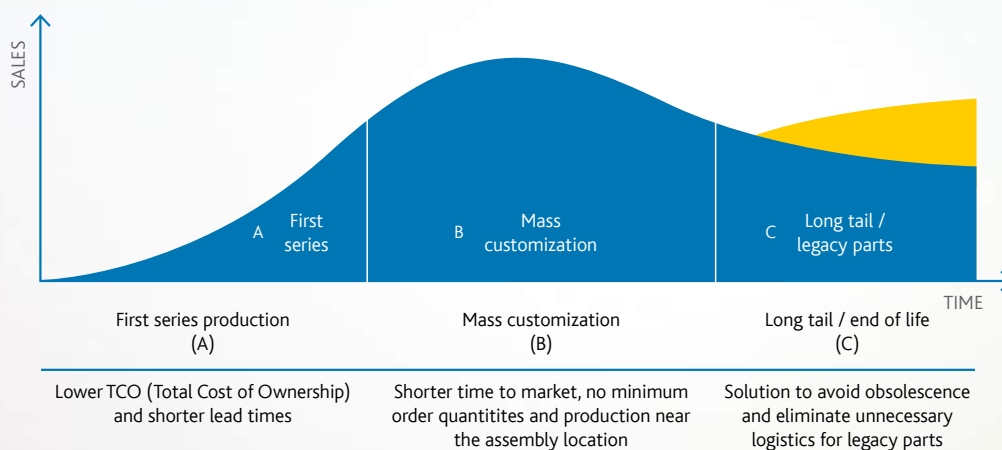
SALES

A First series

B Mass customization

C Long tail / legacy parts

TIME

First series production
(A)

Mass customization
(B)

Long tail / end of life
(C)

Lower TCO (Total Cost of Ownership) and shorter lead times

Shorter time to market, no minimum order quantitites and production near the assembly location

Solution to avoid obsolescence and eliminate unnecessary logistics for legacy parts